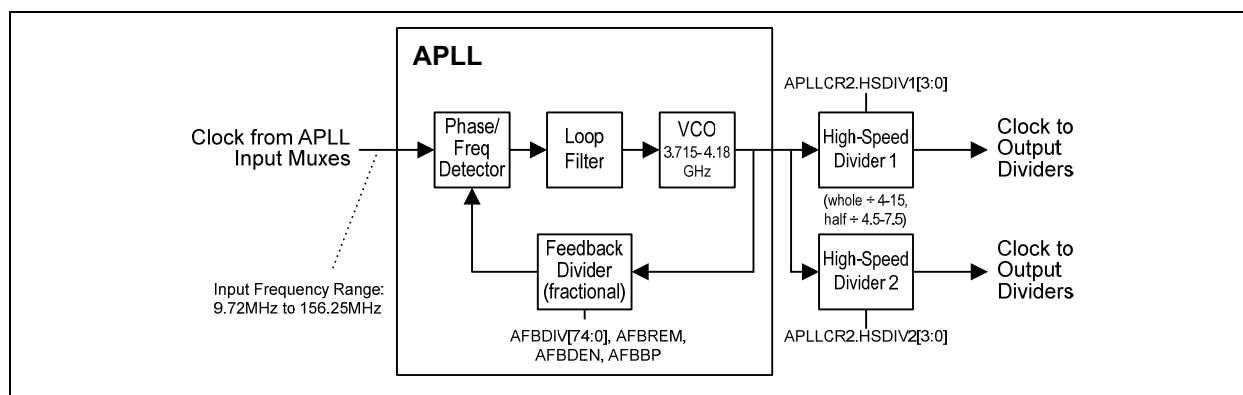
APLL

Clock from APLL Input Muxes

Phase/ Freq Detector

Loop Filter

VCO 3.715-4.18 GHz

APLLCR2.HSDIV1[3:0]

High-Speed Divider 1

Clock to Output Dividers

(whole ÷ 4-15, half ÷ 4.5-7.5)

Feedback Divider (fractional)

High-Speed Divider 2

Clock to Output Dividers

Input Frequency Range: 9.72MHz to 156.25MHz

AFBDIV[74:0], AFBREM, AFBDEN, AFBBP

APLLCR2.HSDIV2[3:0]